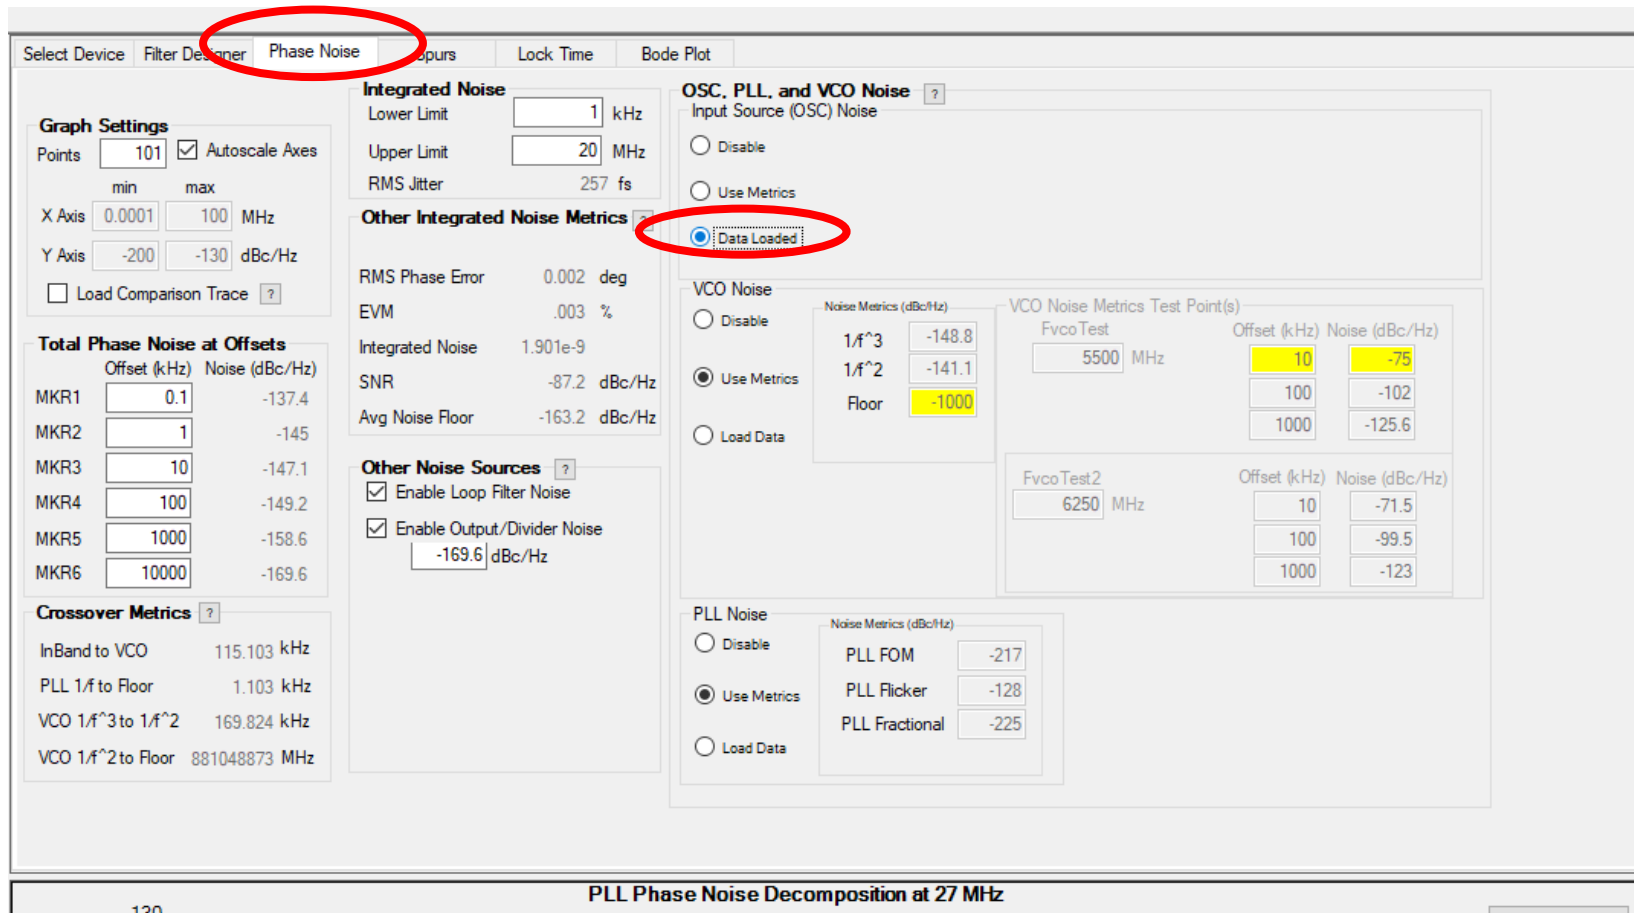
Select Device | Filter Designer | Phase Noise | Spurs | Lock Time | Bode Plot

Graph Settings
Points 101 Autoscale Axes
min max
X Axis 0.0001 100 MHz
Y Axis -200 -130 dBc/Hz
Load Comparison Trace ?

Total Phase Noise at Offsets

| | Offset (kHz) | Noise (dBc/Hz) |
|---|---|---|
| MKR1 | 0.1 | -137.4 |
| MKR2 | 1 | -145 |
| MKR3 | 10 | -147.1 |
| MKR4 | 100 | -149.2 |
| MKR5 | 1000 | -158.6 |
| MKR6 | 10000 | -169.6 |

Crossover Metrics ?
InBand to VCO 115.103 kHz
PLL 1/f to Floor 1.103 kHz
VCO 1/f^3 to 1/f^2 169.824 kHz
VCO 1/f^2 to Floor 881048873 MHz

Integrated Noise
Lower Limit 1 kHz
Upper Limit 20 MHz
RMS Jitter 257 fs

Other Integrated Noise Metrics ?
RMS Phase Error 0.002 deg
EVM .003 %
Integrated Noise 1.901e-9
SNR -87.2 dBc/Hz
Avg Noise Floor -163.2 dBc/Hz

Other Noise Sources ?
Enable Loop Filter Noise
Enable Output/Divider Noise
-169.6 dBc/Hz

OSC, PLL, and VCO Noise ?
Input Source (OSC) Noise
Disable
Use Metrics
Data Loaded

VCO Noise
Disable
Use Metrics
Load Data
Noise Metrics (dBc/Hz)
1/f^3 -148.8
1/f^2 -141.1
Floor -1000

VCO Noise Metrics Test Point(s)
FvcoTest
5500 MHz

| Offset (kHz) | Noise (dBc/Hz) |
|---|---|
| 10 | -75 |
| 100 | -102 |
| 1000 | -125.6 |

FvcoTest2
6250 MHz

| Offset (kHz) | Noise (dBc/Hz) |
|---|---|
| 10 | -71.5 |
| 100 | -99.5 |
| 1000 | -123 |

PLL Noise
Disable
Use Metrics
Load Data
Noise Metrics (dBc/Hz)
PLL FOM -217
PLL Flicker -128
PLL Fractional -225

PLL Phase Noise Decomposition at 27 MHz
-130